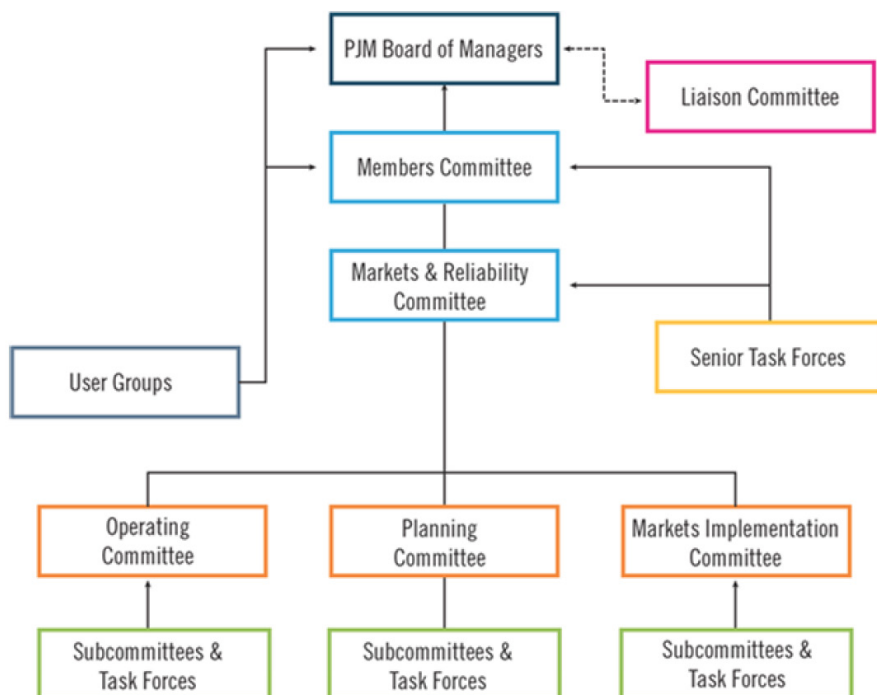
PJM Board of Managers

Liaison Committee

Members Committee

Markets & Reliability Committee

Senior Task Forces

User Groups

Operating Committee

Planning Committee

Markets Implementation Committee

Subcommittees & Task Forces

Subcommittees & Task Forces

Subcommittees & Task Forces